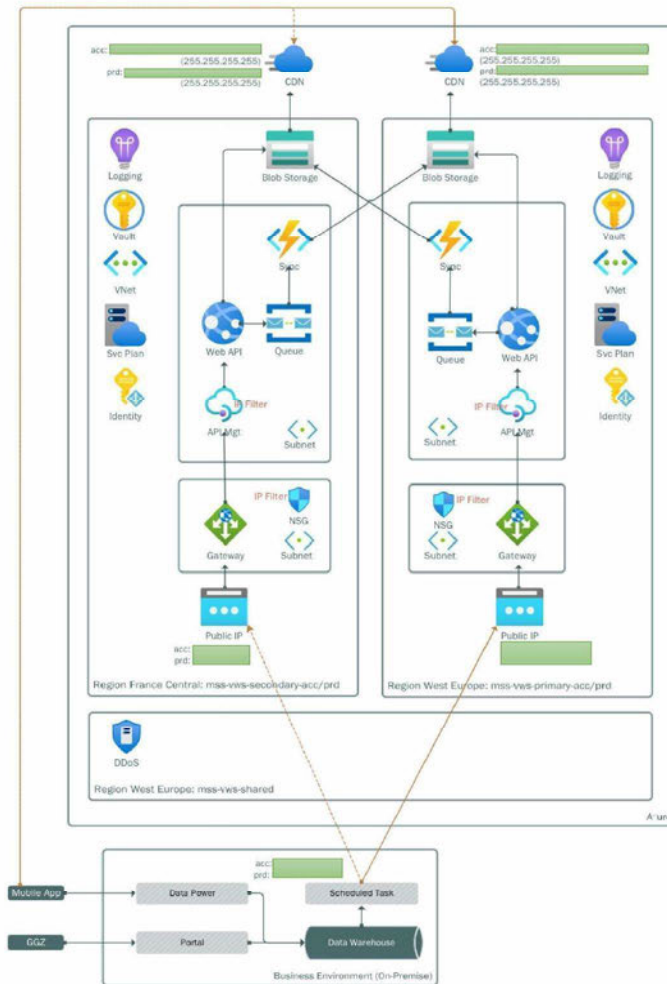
acc:
(255.255.255.255)
prd:
(255.255.255.255)
CDN

CDN
acc:
(255.255.255.255)
prd:
(255.255.255.255)

Logging
Vault
VNet
Svc Plan
Identity

Blob Storage
Sync
Web API
Queue
IP Filter
API Mgt
Subnet
IP Filter
NSG
Gateway
Subnet
Public IP
acc:
prd:

Region France Central: mss-vws-secondary-acc/prd

Blob Storage
Sync
Queue
Web API
IP Filter
Subnet
API Mgt
IP Filter
NSG
Subnet
Gateway
Public IP

Logging
Vault
VNet
Svc Plan
Identity

Region West Europe: mss-vws-primary-acc/prd

DDoS
Region West Europe: mss-vws-shared

A'ur

Mobile App
GGZ
Data Power
Portal
acc:
prd:
Scheduled Task
Data Warehouse
Business Environment (On-Premise)